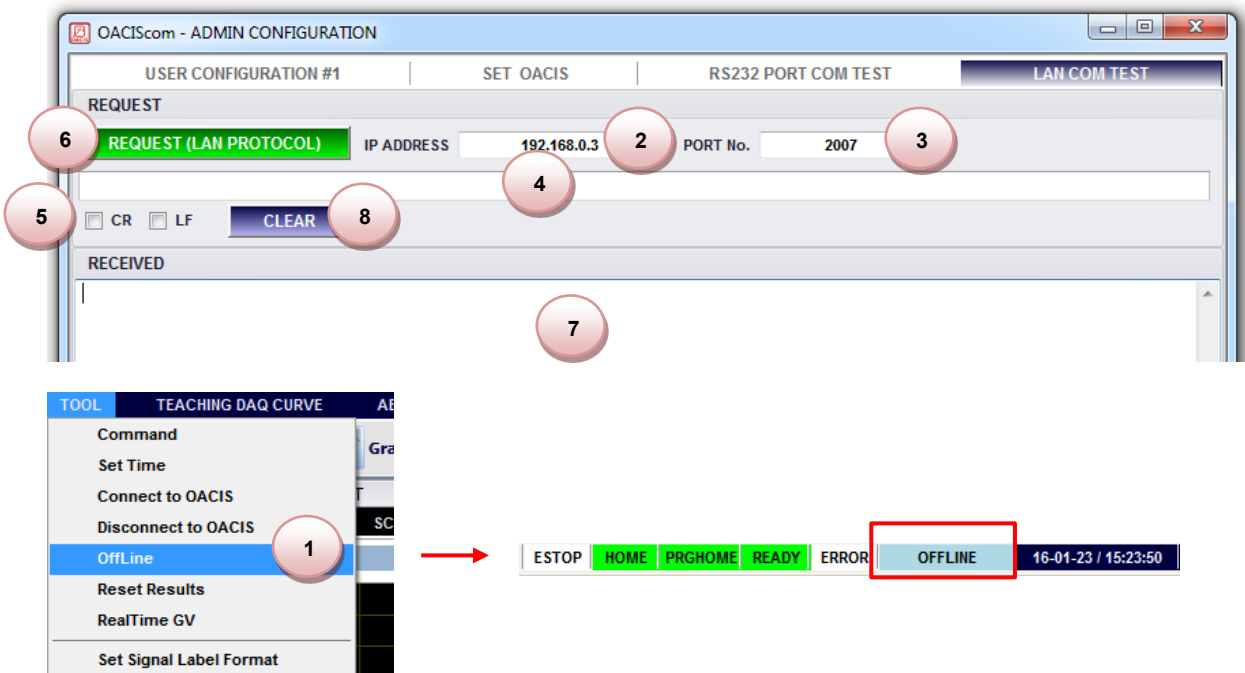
OACIScom - ADMIN CONFIGURATION

USER CONFIGURATION #1 | SET OACIS | RS232 PORT COM TEST | LAN COM TEST

REQUEST

6 REQUEST (LAN PROTOCOL) IP ADDRESS 192.168.0.3 2 PORT No. 2007 3

4

5 CR LF CLEAR 8

RECEIVED

7

TOOL TEACHING DAQ CURVE AB

Command
Set Time
Connect to OACIS
Disconnect to OACIS
OffLine 1
Reset Results
RealTime GV
Set Signal Label Format

Gra
T
SC

ESTOP HOME PRGHOME READY ERROR OFFLINE 16-01-23 / 15:23:50